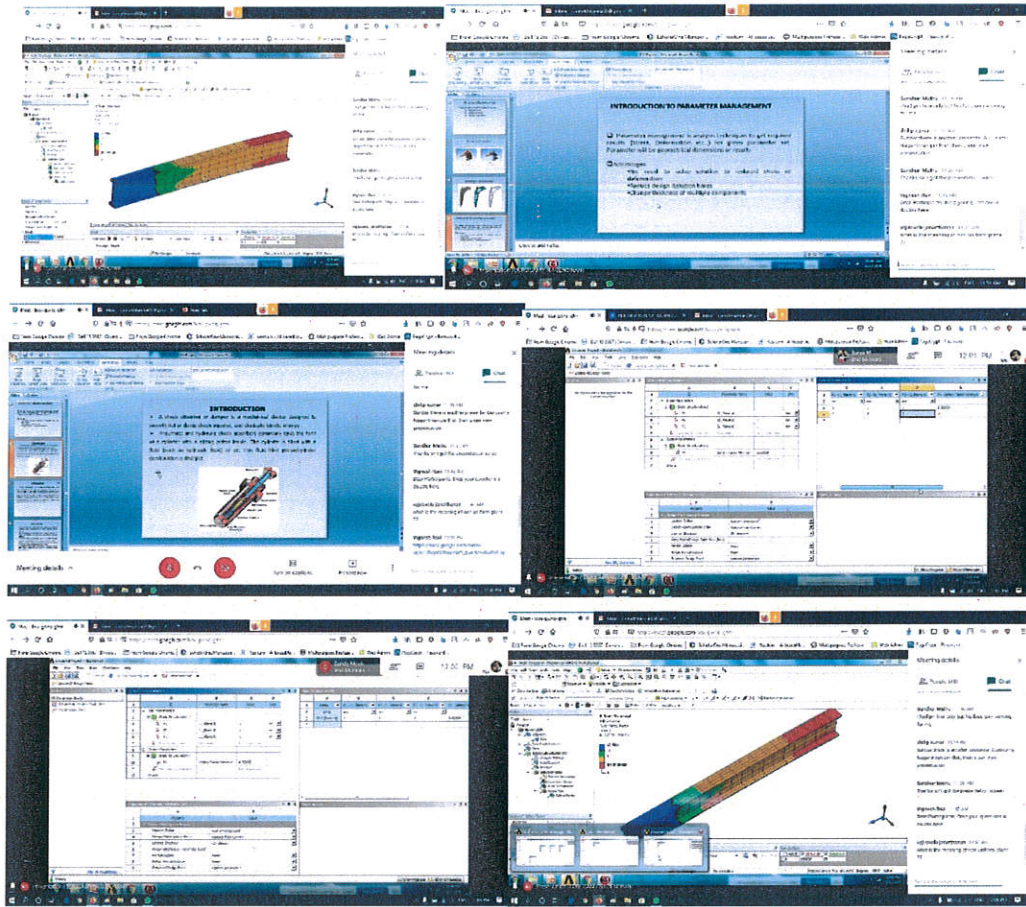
INTRODUCTION TO PARAMETER MANAGEMENT

Parameter management is analysis technique to get required results (Stress, Deformation etc.) for given parameter set. Parameter will be geometrical dimension or results

Advantages

We need to solve simulation to evaluate stress or deformation

Perfect design solution faster

Design Modification of multiple components

Meeting details

Chat

INTRODUCTION

A shock absorber or damper is a mechanical device designed to smooth out or damp shock impulse, and dissipate kinetic energy.

Pneumatic and hydraulic shock absorbers commonly take the form of a cylinder with a sliding piston inside. The cylinder is filled with a fluid (such as hydraulic fluid) or air. This fluid-filled piston/cylinder combination is a dashpot.

Meeting details

12:01 PM

12:02 PM

Meeting details

Chat